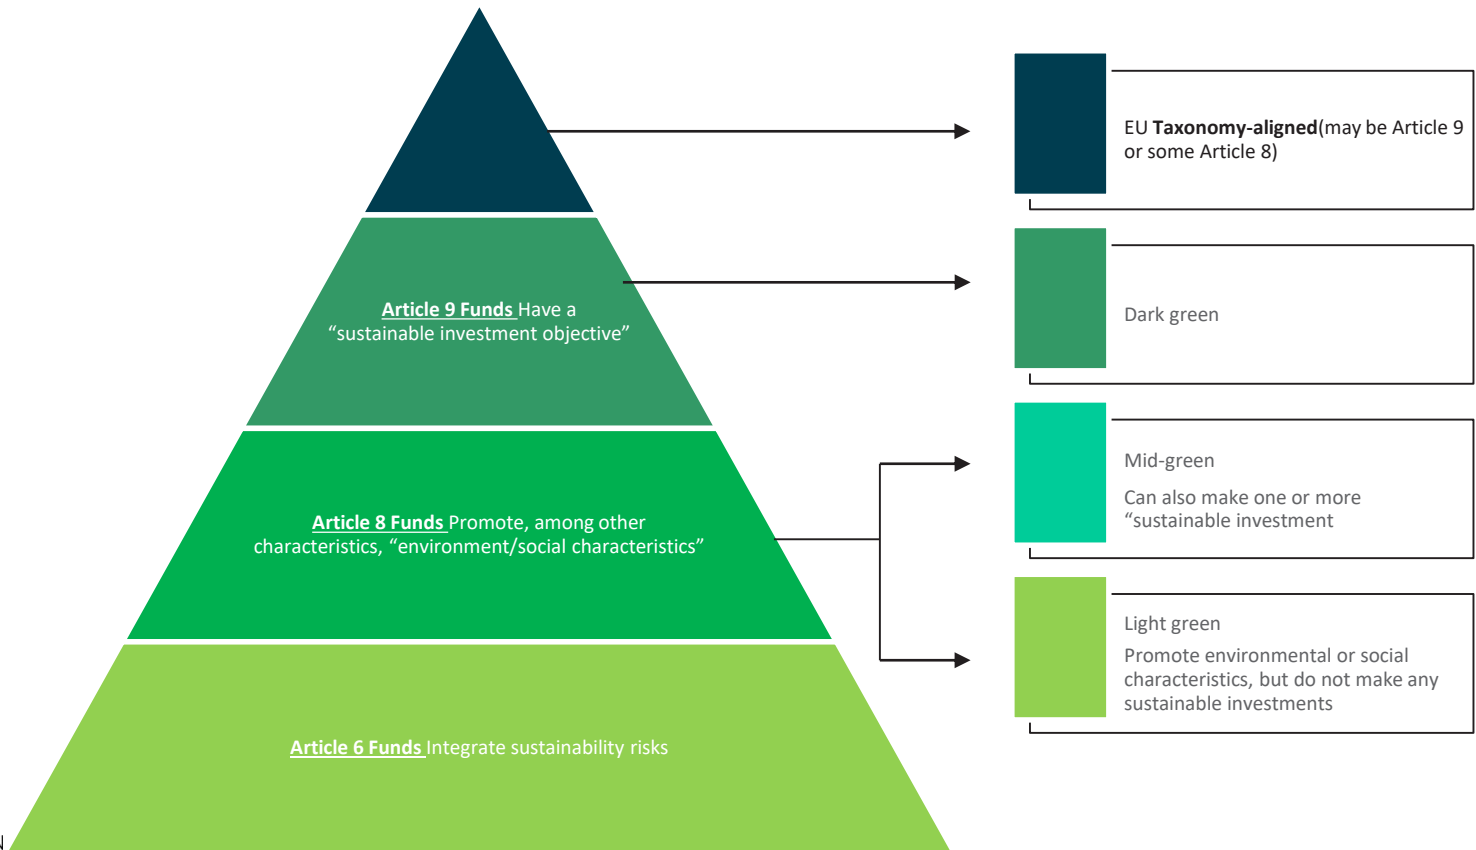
Article 9 Funds Have a "sustainable investment objective"

Article 8 Funds Promote, among other characteristics, "environment/social characteristics"

Article 6 Funds Integrate sustainability risks

EU Taxonomy-aligned(may be Article 9 or some Article 8)

Dark green

Mid-green

Can also make one or more "sustainable investment

Light green

Promote environmental or social characteristics, but do not make any sustainable investments